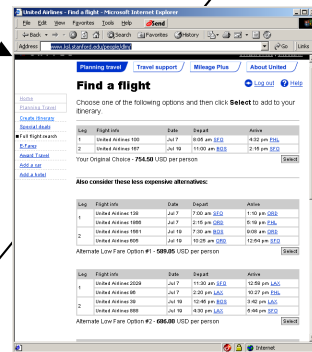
United Airlines - Find a flight - Microsoft Internet Explorer

File Edit View Favorites Tools Help Send

Back Search Favorites History

Address www.hsl.stanford.edu/people/dfry/ Go Links

Planning travel | Travel support | Mileage Plus | About United

Log out Help

Home
Planning Travel
Create itinerary
Special deals
Full flight search
E-fares
Award Travel
Add a car
Add a hotel

# Find a flight

Choose one of the following options and then click **Select** to add to your itinerary.

| Leg | Flight info | Date | Depart | Arrive |
|---|---|---|---|---|
| 1 | United Airlines 100 | Jul 7 | 9:05 am SFO | 2:19 pm PHL |
| 2 | United Airlines 107 | Jul 10 | 11:00 am BOS | 2:18 pm SFO |

Your Original Choice - 754.50 USD per person Select

**Also consider these less expensive alternatives:**

| Leg | Flight info | Date | Depart | Arrive |
|---|---|---|---|---|
| 1 | United Airlines 128 | Jul 7 | 7:00 am SFO | 1:10 pm ORD |
| | United Airlines 1686 | Jul 7 | 2:15 pm ORD | 5:10 pm PHL |
| 2 | United Airlines 1561 | Jul 10 | 7:30 am BOS | 9:00 am ORD |
| | United Airlines 605 | Jul 10 | 10:25 am ORD | 12:54 pm SFO |

Alternate Low Fare Option #1 - 589.05 USD per person Select

| Leg | Flight info | Date | Depart | Arrive |
|---|---|---|---|---|
| 1 | United Airlines 2529 | Jul 7 | 11:30 am SFO | 12:58 pm LAX |
| | United Airlines 95 | Jul 7 | 2:30 pm LAX | 10:27 pm PHL |
| 2 | United Airlines 39 | Jul 10 | 12:48 pm BOS | 3:42 pm LAX |
| | United Airlines 888 | Jul 10 | 4:30 pm LAX | 5:46 pm SFO |

Alternate Low Fare Option #2 - 606.08 USD per person Select

Internet